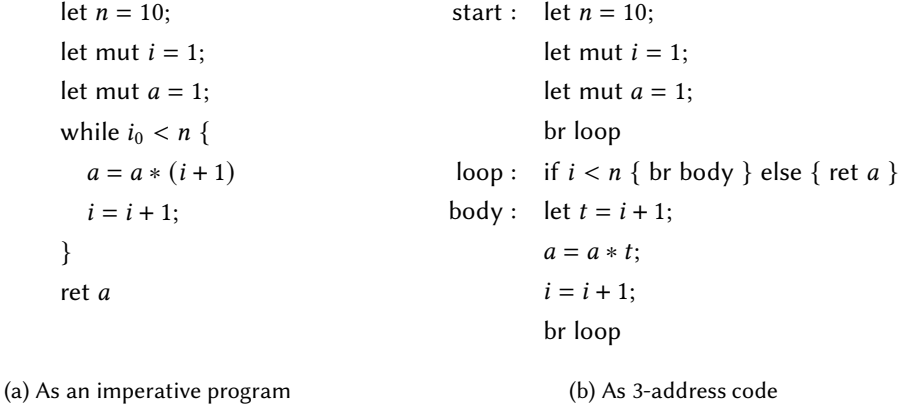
let $n = 10$;
let mut $i = 1$;
let mut $a = 1$;
while $i_0 < n$ {
$a = a * (i + 1)$
$i = i + 1$;
}
ret $a$

(a) As an imperative program

start : let $n = 10$;
let mut $i = 1$;
let mut $a = 1$;
br loop
loop : if $i < n$ { br body } else { ret $a$ }
body : let $t = i + 1$;
$a = a * t$;
$i = i + 1$;
br loop

(b) As 3-address code